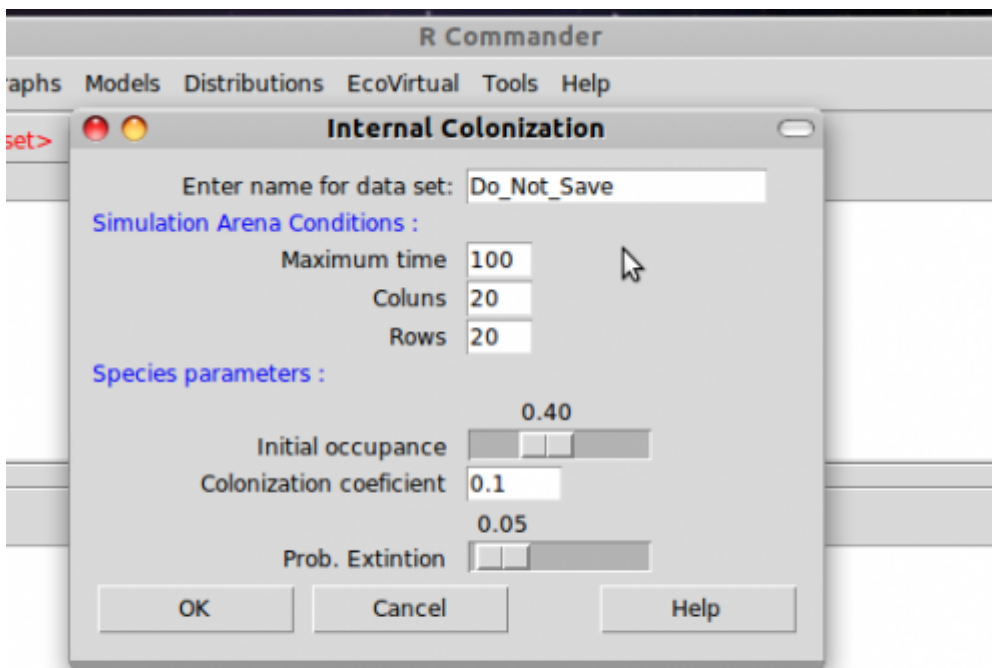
R Commander

raphs Models Distributions EcoVirtual Tools Help

set>

Internal Colonization

Enter name for data set: Do_Not_Save

Simulation Arena Conditions :

Maximum time 100

Coluns 20

Rows 20

Species parameters :

0.40

Initial occupance

Colonization coeficient 0.1

0.05

Prob. Extintion

OK Cancel Help